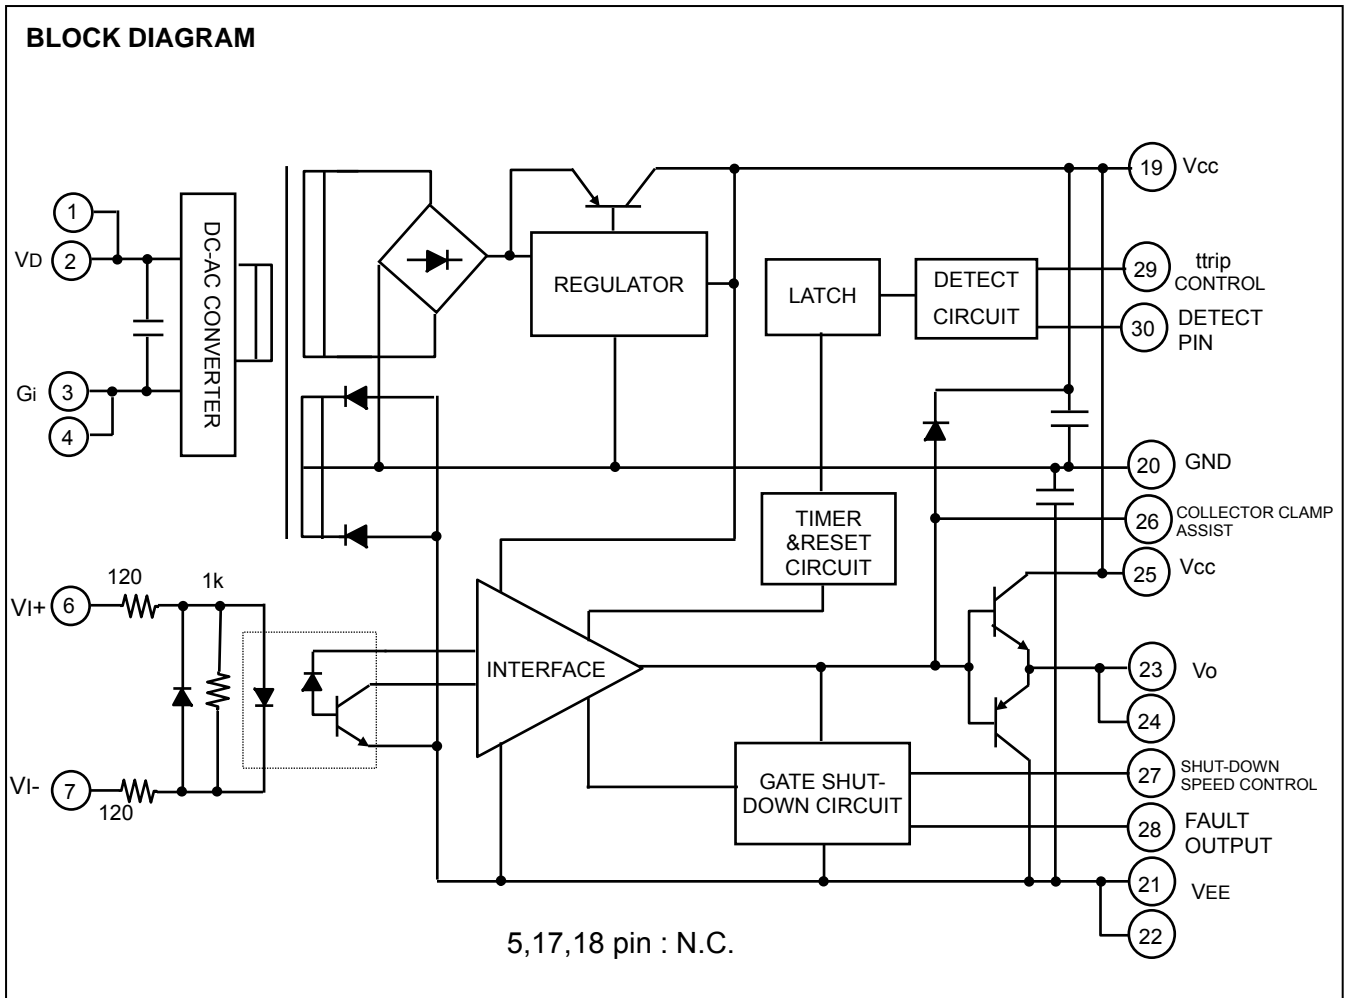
BLOCK DIAGRAM

1
VD 2
Gi 3
4
DC-AC CONVERTER
REGULATOR
LATCH
DETECT CIRCUIT
19 Vcc
29 ttrip CONTROL
30 DETECT PIN
20 GND
26 COLLECTOR CLAMP ASSIST
25 Vcc
TIMER &RESET CIRCUIT
120
1k
VI+ 6
VI- 7
120
INTERFACE
23 Vo
24
GATE SHUT-DOWN CIRCUIT
27 SHUT-DOWN SPEED CONTROL
28 FAULT OUTPUT
21 VEE
22
5,17,18 pin : N.C.